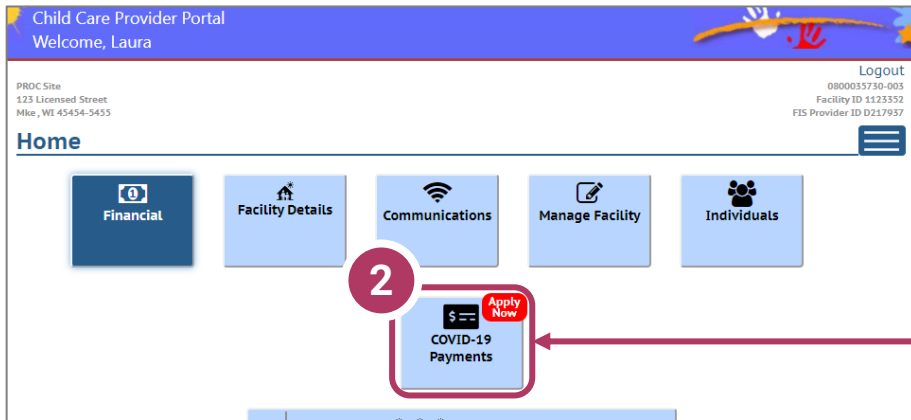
Child Care Provider Portal
Welcome, Laura

Logout

PROC Site
123 Licensed Street
Mke , WI 45454-5455

0800035730-003
Facility ID 1123352
FIS Provider ID D217937

Home

Financial

Facility Details

Communications

Manage Facility

Individuals

2

Apply Now

COVID-19 Payments